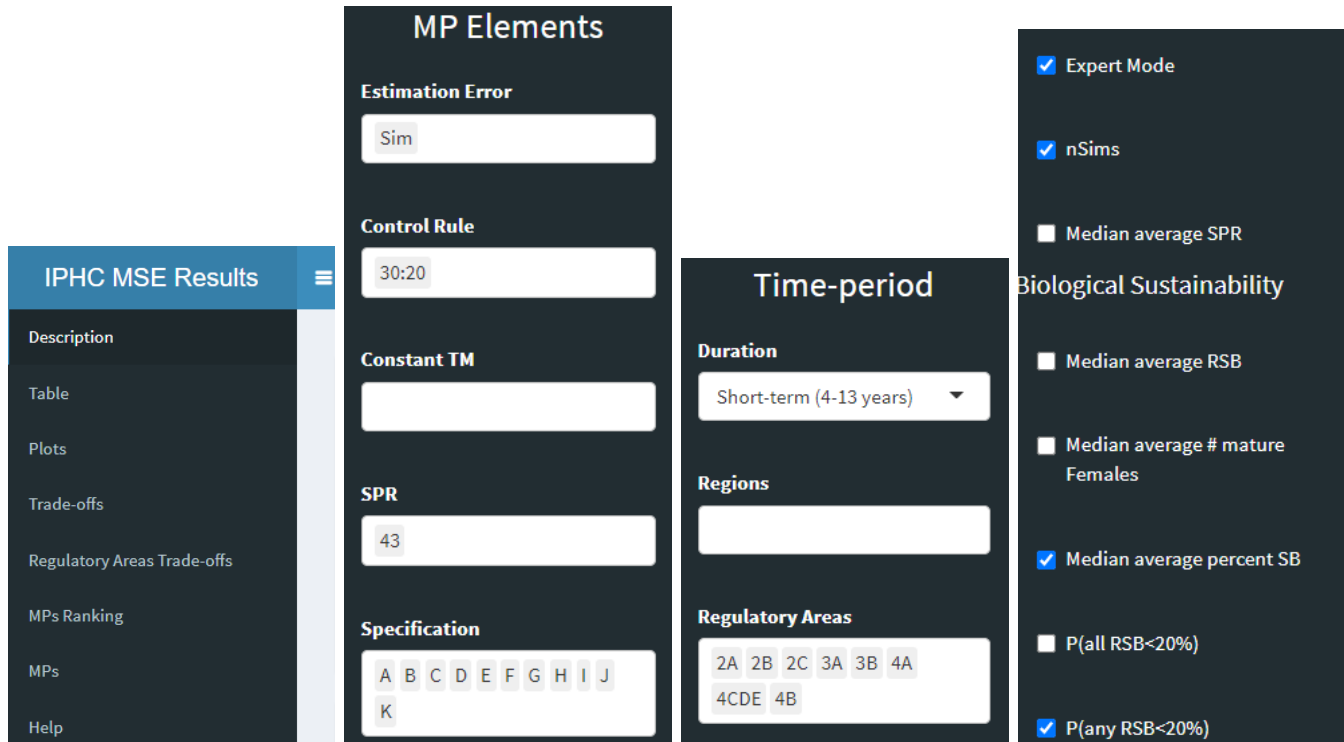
IPHC MSE Results

Description

Table

Plots

Trade-offs

Regulatory Areas Trade-offs

MPs Ranking

MPs

Help

MP Elements

Estimation Error

Sim

Control Rule

30:20

Constant TM

SPR

43

Specification

A B C D E F G H I J K

Time-period

Duration

Short-term (4-13 years)

Regions

Regulatory Areas

2A 2B 2C 3A 3B 4A 4CDE 4B

Expert Mode

nSims

Median average SPR

Biological Sustainability

Median average RSB

Median average # mature Females

Median average percent SB

P(all RSB<20%)

P(any RSB<20%)